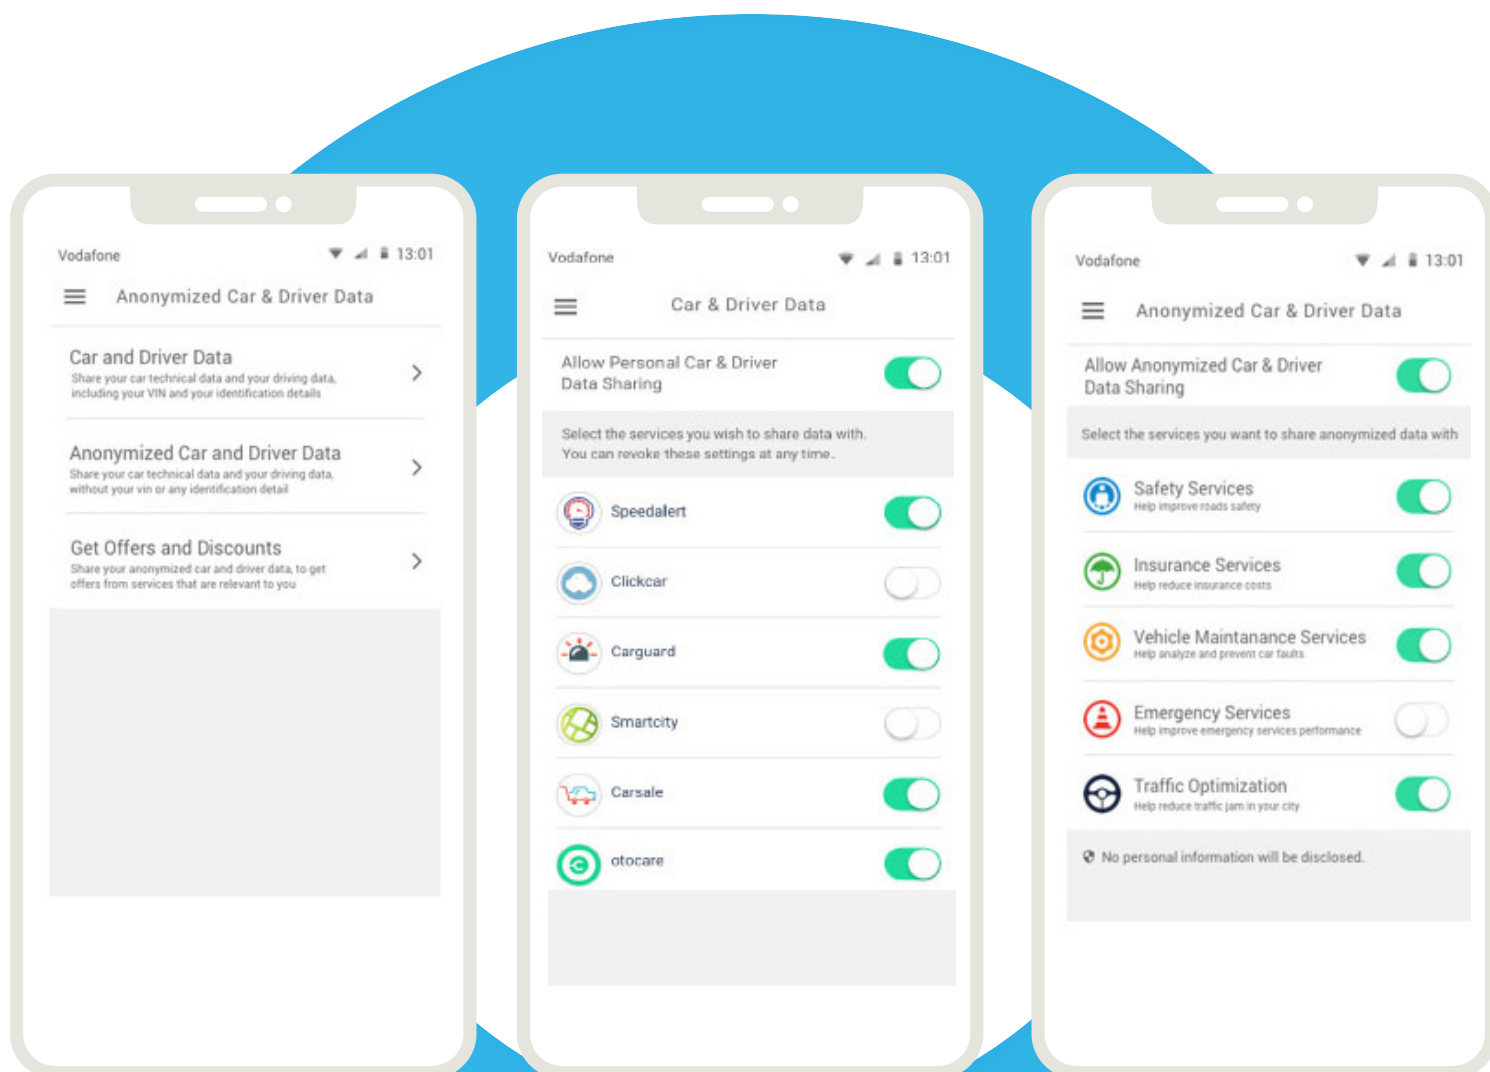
Vodafone 13:01

Anonymized Car & Driver Data

Car and Driver Data
Share your car technical data and your driving data, including your VIN and your identification details

Anonymized Car and Driver Data
Share your car technical data and your driving data, without your vin or any identification detail

Get Offers and Discounts
Share your anonymized car and driver data, to get offers from services that are relevant to you

Vodafone 13:01

Car & Driver Data

Allow Personal Car & Driver Data Sharing

Select the services you wish to share data with. You can revoke these settings at any time.

Speedalert

Clickcar

Carguard

Smartcity

Carsale

otocare

Vodafone 13:01

Anonymized Car & Driver Data

Allow Anonymized Car & Driver Data Sharing

Select the services you want to share anonymized data with

Safety Services
Help improve roads safety

Insurance Services
Help reduce insurance costs

Vehicle Maintanance Services
Help analyze and prevent car faults

Emergency Services
Help improve emergency services performance

Traffic Optimization
Help reduce traffic jam in your city

No personal information will be disclosed.